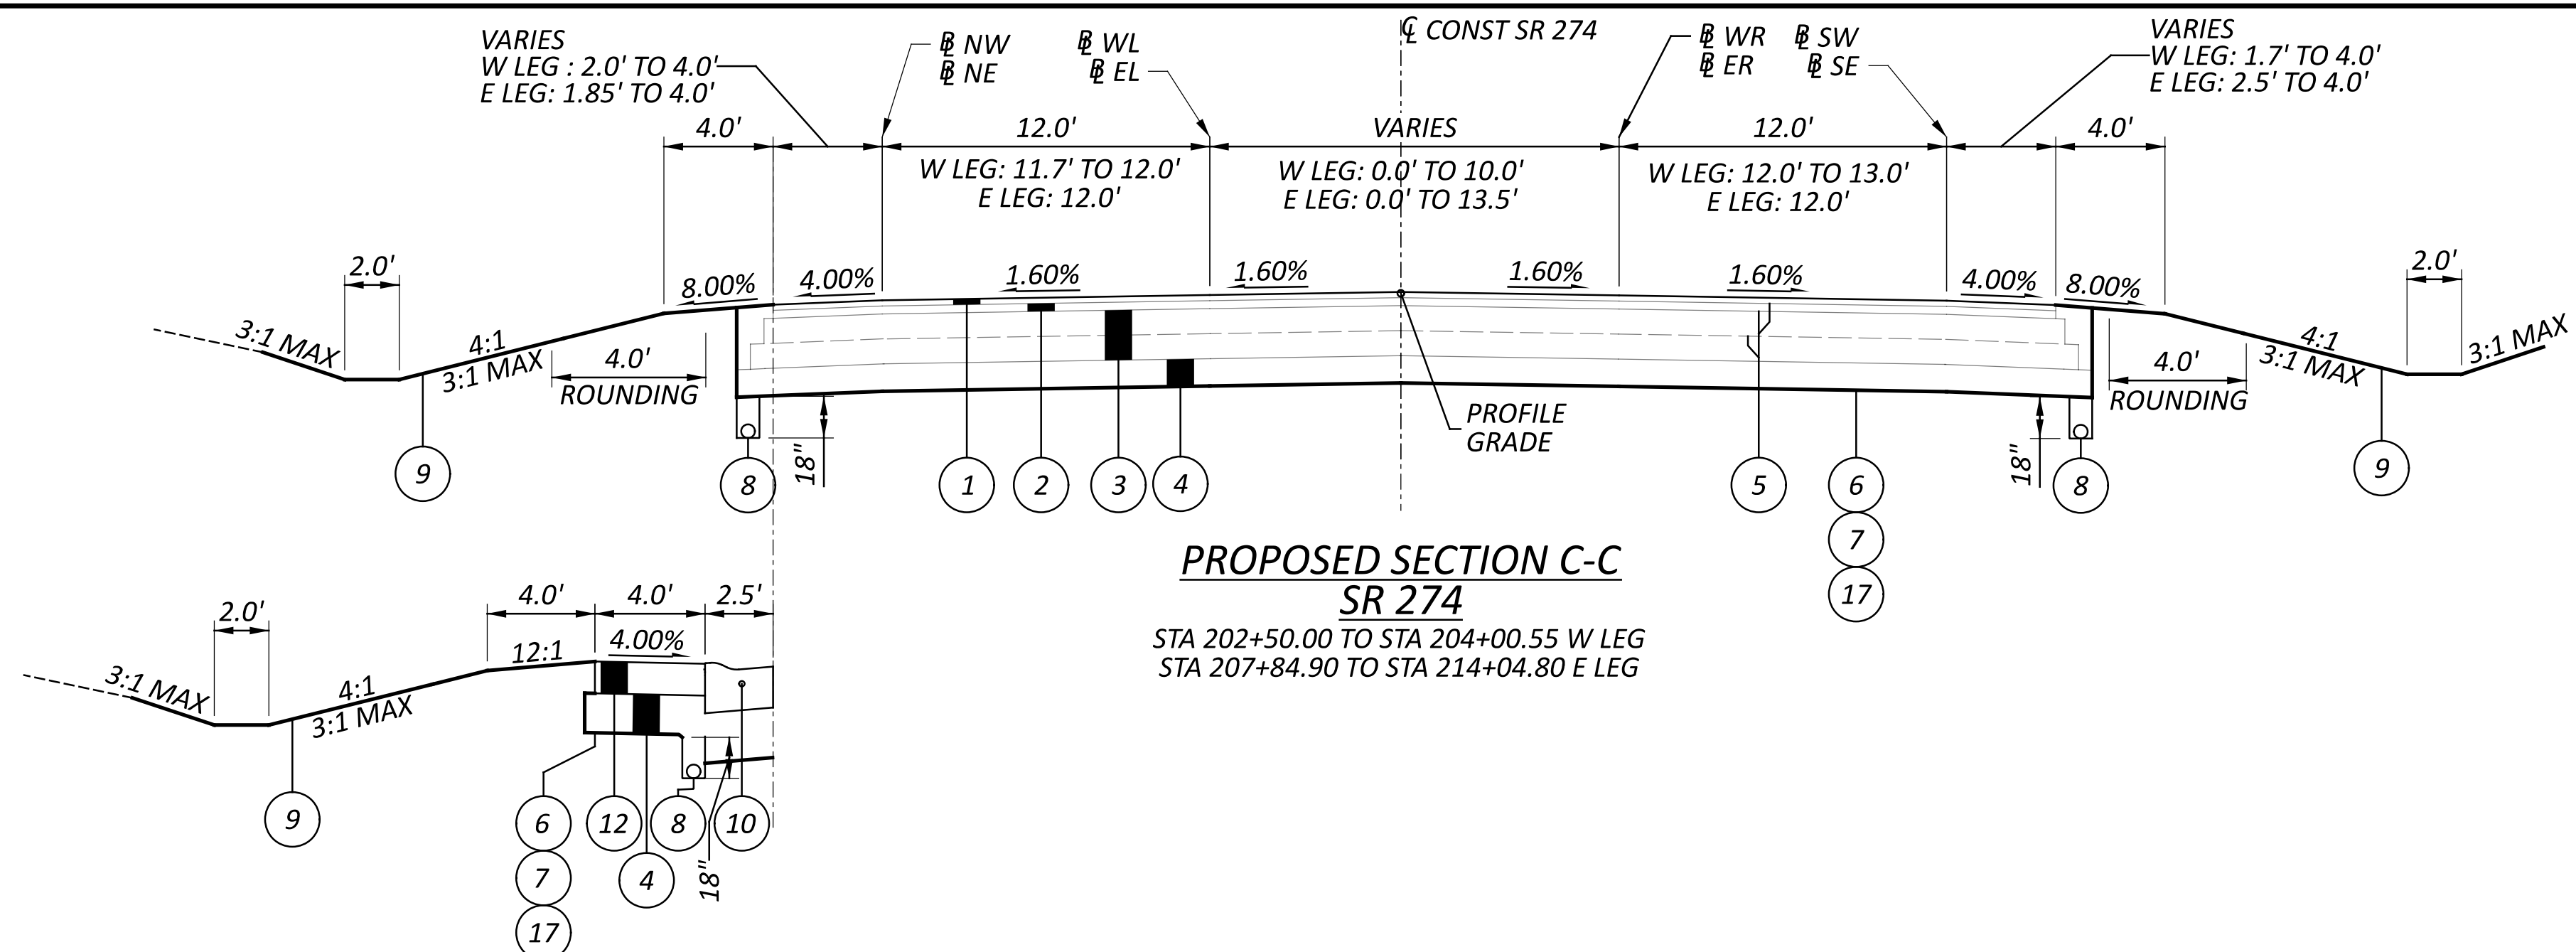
VARIES
W LEG : 2.0' TO 4.0'
E LEG: 1.85' TO 4.0'

℄ NW
℄ NE

℄ WL
℄ EL

℄ CONST SR 274

℄ WR
℄ ER

℄ SW
℄ SE

VARIES
W LEG: 1.7' TO 4.0'
E LEG: 2.5' TO 4.0'

4.0'
12.0'
W LEG: 11.7' TO 12.0'
E LEG: 12.0'
VARIES
W LEG: 0.0' TO 10.0'
E LEG: 0.0' TO 13.5'
12.0'
W LEG: 12.0' TO 13.0'
E LEG: 12.0'
4.0'

2.0'
3:1 MAX
4:1
3:1 MAX
4.0'
ROUNDING
8.00%
4.00%
1.60%
1.60%
1.60%
1.60%
4.00%
8.00%
2.0'
4:1
3:1 MAX
3:1 MAX
4.0'
ROUNDING

PROFILE
GRADE

18"
18"

9
8
1
2
3
4
5
6
7
17
8
9

PROPOSED SECTION C-C
SR 274
STA 202+50.00 TO STA 204+00.55 W LEG
STA 207+84.90 TO STA 214+04.80 E LEG

2.0'
3:1 MAX
4:1
3:1 MAX
4.0'
4.0'
2.5'
12:1
4.00%
18"

9
6
7
17
12
4
8
10